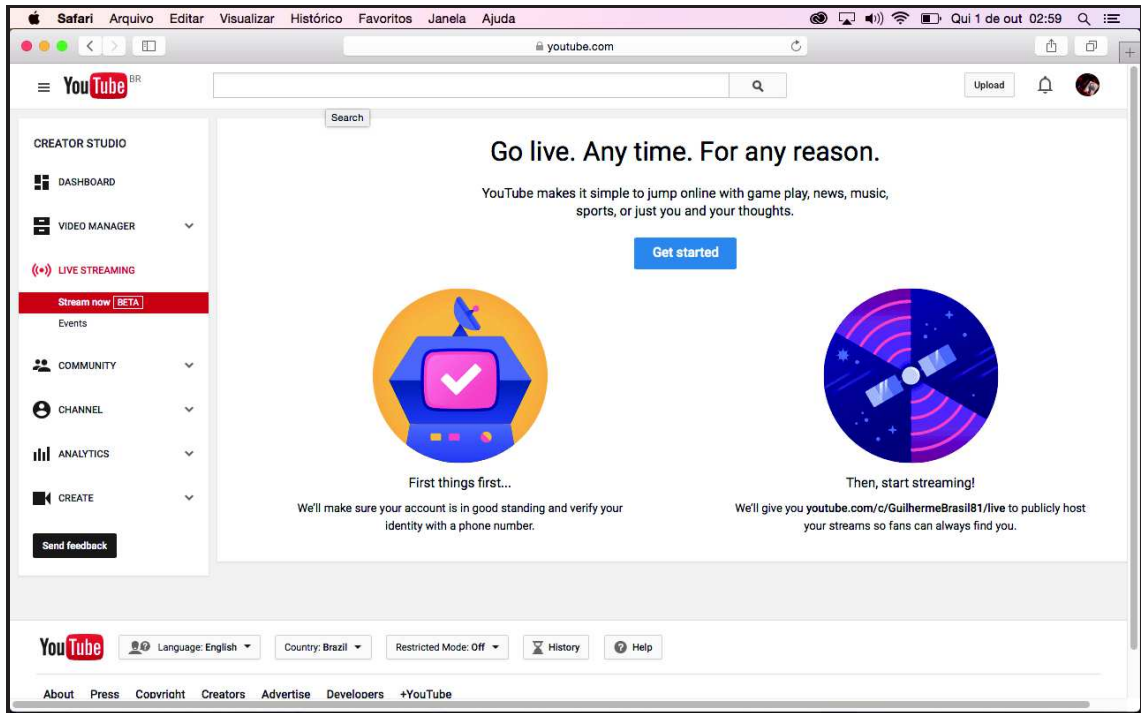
Safari Arquivo Editar Visualizar Histórico Favoritos Janela Ajuda

Qui 1 de out 02:59

youtube.com

YouTube BR

Search

Upload

CREATOR STUDIO

DASHBOARD

VIDEO MANAGER

LIVE STREAMING

Stream now BETA

Events

COMMUNITY

CHANNEL

ANALYTICS

CREATE

Send feedback

Go live. Any time. For any reason.

YouTube makes it simple to jump online with game play, news, music, sports, or just you and your thoughts.

Get started

First things first...

We'll make sure your account is in good standing and verify your identity with a phone number.

Then, start streaming!

We'll give you youtube.com/c/GuilhermeBrasil81/live to publicly host your streams so fans can always find you.

YouTube

Language: English

Country: Brazil

Restricted Mode: Off

History

Help

About Press Copyright Creators Advertise Developers +YouTube